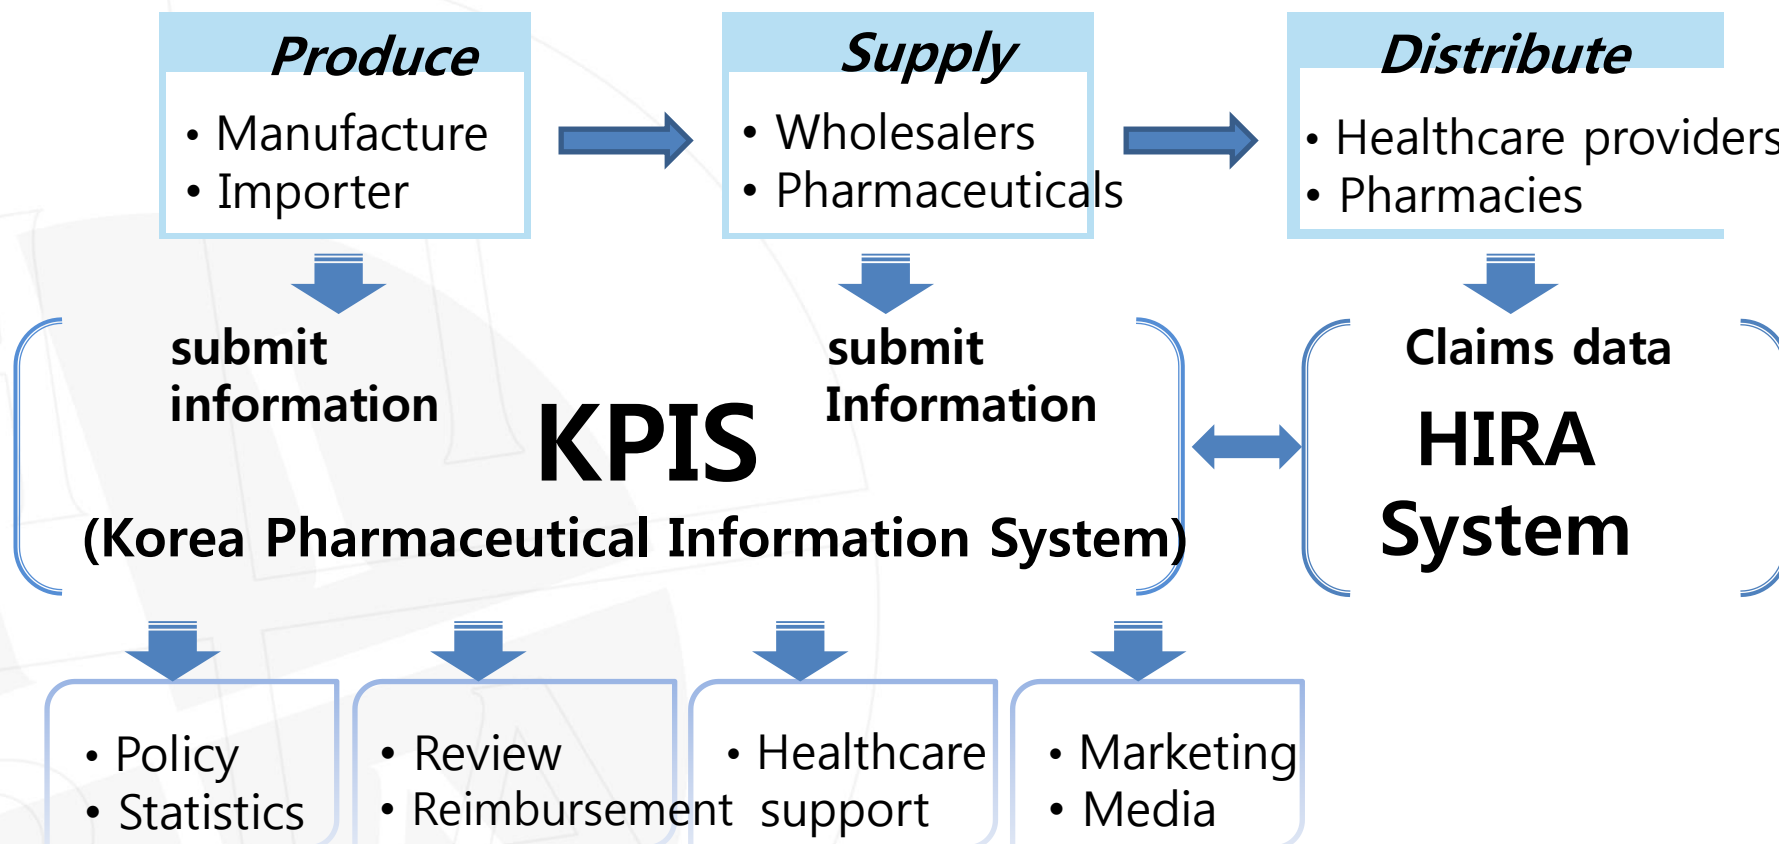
Produce

• Manufacture
• Importer

Supply

• Wholesalers
• Pharmaceuticals

Distribute

• Healthcare providers
• Pharmacies

submit information

KPIS

submit Information

(Korea Pharmaceutical Information System)

Claims data

HIRA System

• Policy
• Statistics

• Review
• Reimbursement

• Healthcare support

• Marketing
• Media